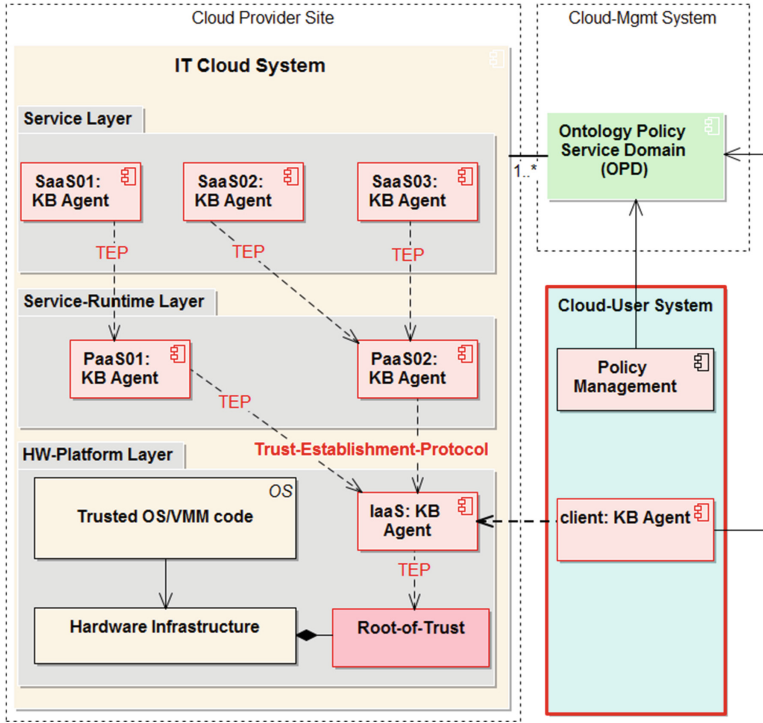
Cloud Provider Site

Cloud-Mgmt System

IT Cloud System

Service Layer

Ontology Policy Service Domain (OPD)

1..*

SaaS01: KB Agent

SaaS02: KB Agent

SaaS03: KB Agent

TEP

TEP

TEP

Service-Runtime Layer

Cloud-User System

PaaS01: KB Agent

PaaS02: KB Agent

Policy Management

TEP

HW-Platform Layer

Trust-Establishment-Protocol

OS

Trusted OS/VMM code

IaaS: KB Agent

client: KB Agent

TEP

Hardware Infrastructure

Root-of-Trust